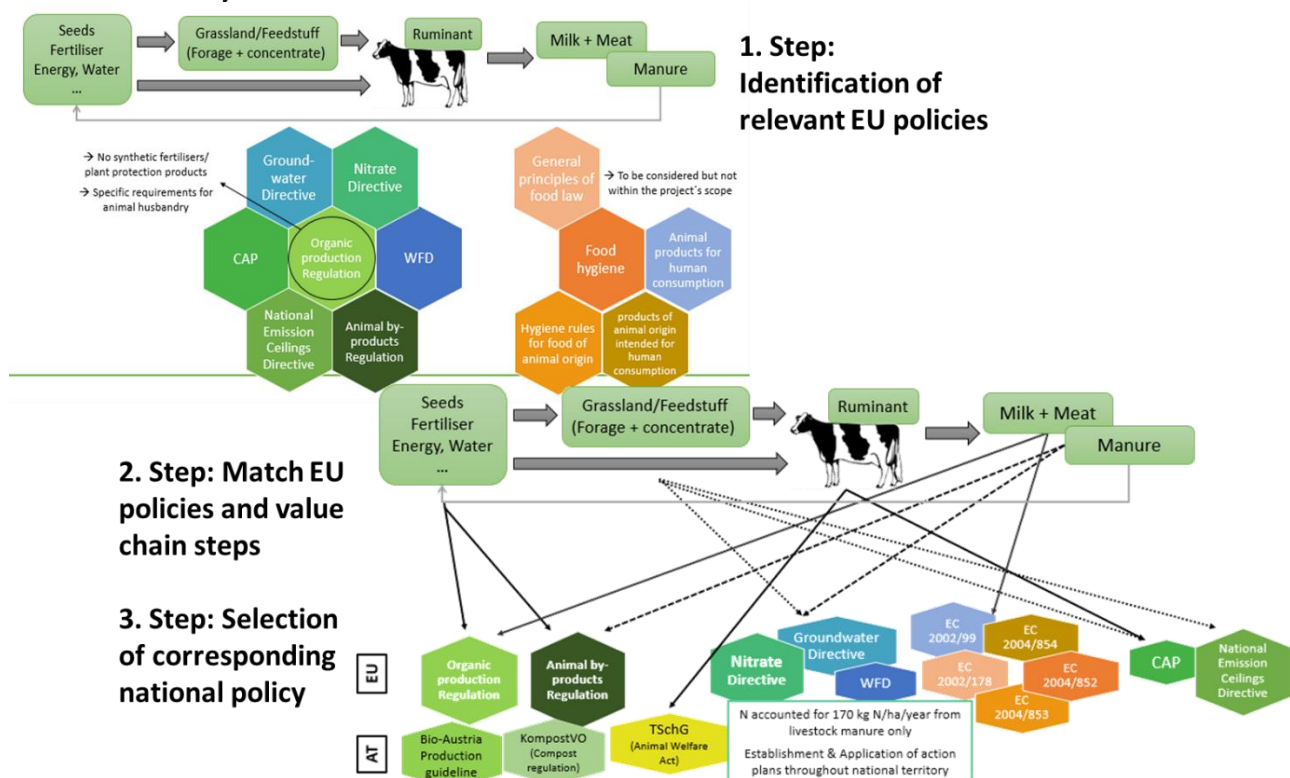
Seeds
Fertiliser
Energy, Water
...

Grassland/Feedstuff
(Forage + concentrate)

Ruminant

Milk + Meat

Manure

1. Step:
Identification of relevant EU policies

→ No synthetic fertilisers/ plant protection products
→ Specific requirements for animal husbandry

Groundwater Directive

Nitrate Directive

CAP

Organic production Regulation

WFD

National Emission Ceilings Directive

Animal by-products Regulation

General principles of food law

→ To be considered but not within the project´s scope

Food hygiene

Animal products for human consumption

Hygiene rules for food of animal origin

products of animal origin intended for human consumption

Seeds
Fertiliser
Energy, Water
...

Grassland/Feedstuff
(Forage + concentrate)

Ruminant

Milk + Meat

Manure

2. Step: Match EU policies and value chain steps

3. Step: Selection of corresponding national policy

EU

AT

Organic production Regulation

Animal by-products Regulation

Groundwater Directive

Nitrate Directive

WFD

EC 2002/99

EC 2004/854

EC 2002/178

EC 2004/852

EC 2004/853

CAP

National Emission Ceilings Directive

Bio-Austria Production guideline

KompostVO (Compost regulation)

TSchG (Animal Welfare Act)

N accounted for 170 kg N/ha/year from livestock manure only
Establishment & Application of action plans throughout national territory